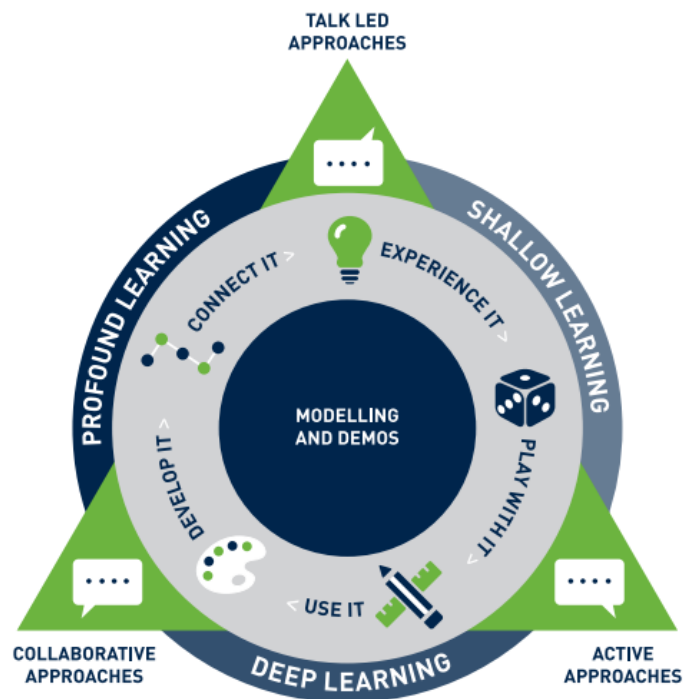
TALK LED APPROACHES

PROFOUND LEARNING

SHALLOW LEARNING

CONNECT IT >

EXPERIENCE IT >

PLAY WITH IT >

< USE IT

DEVELOP IT >

MODELLING AND DEMOS

COLLABORATIVE APPROACHES

DEEP LEARNING

ACTIVE APPROACHES